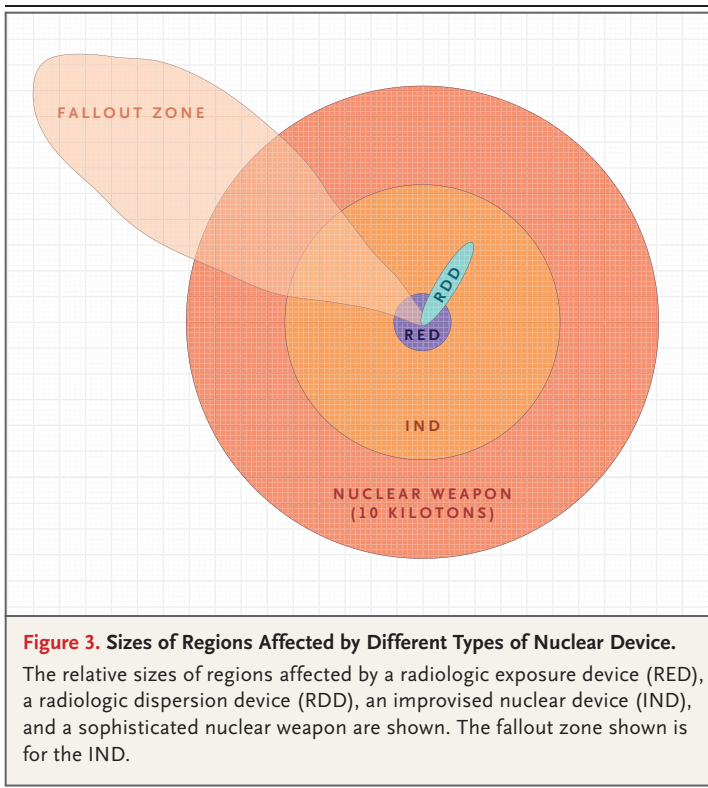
FALLOUT ZONE

RDD

RED

IND

NUCLEAR WEAPON
(10 KILOTONS)

Figure 3. Sizes of Regions Affected by Different Types of Nuclear Device.

The relative sizes of regions affected by a radiologic exposure device (RED), a radiologic dispersion device (RDD), an improvised nuclear device (IND), and a sophisticated nuclear weapon are shown. The fallout zone shown is for the IND.